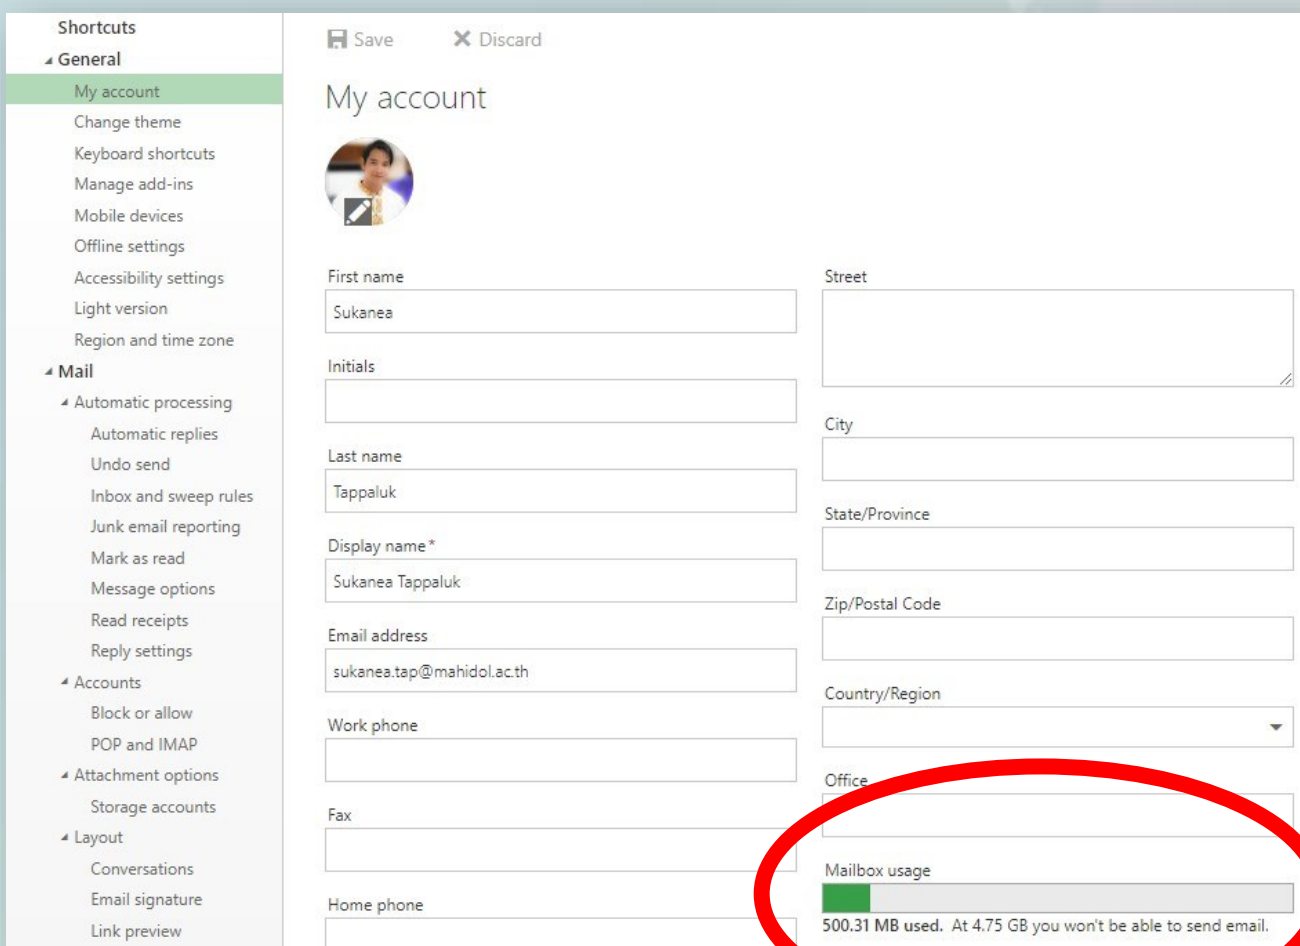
Shortcuts
General
My account
Change theme
Keyboard shortcuts
Manage add-ins
Mobile devices
Offline settings
Accessibility settings
Light version
Region and time zone
Mail
Automatic processing
Automatic replies
Undo send
Inbox and sweep rules
Junk email reporting
Mark as read
Message options
Read receipts
Reply settings
Accounts
Block or allow
POP and IMAP
Attachment options
Storage accounts
Layout
Conversations
Email signature
Link preview

Save
Discard

My account

First name
Sukanea
Initials

Last name
Tappaluk
Display name*
Sukanea Tappaluk
Email address
sukanea.tap@mahidol.ac.th
Work phone

Fax

Home phone

Street

City

State/Province

Zip/Postal Code

Country/Region

Office

Mailbox usage
500.31 MB used. At 4.75 GB you won't be able to send email.